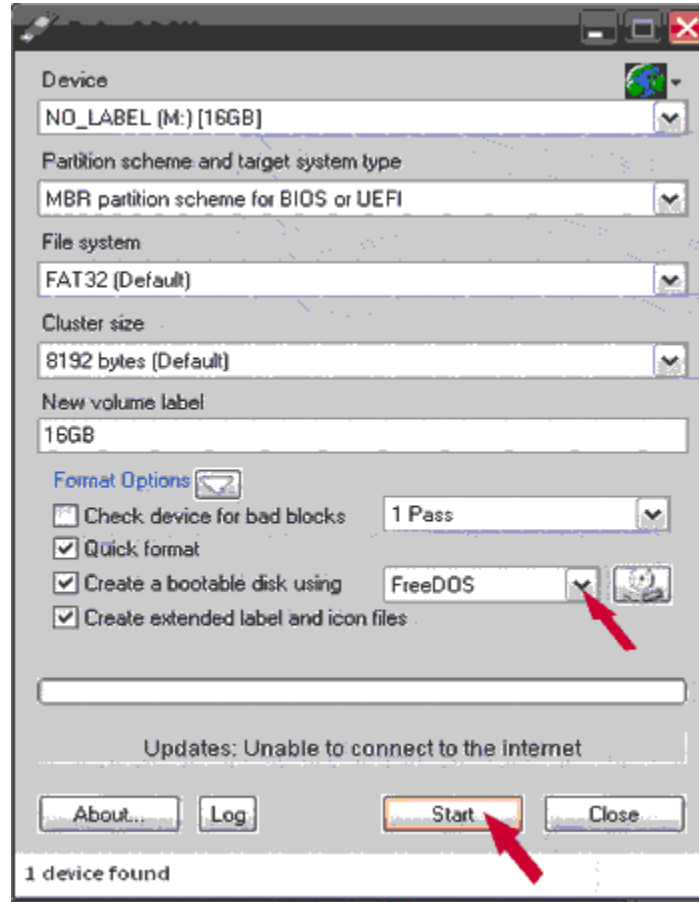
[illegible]

Device
NO_LABEL (M:) [16GB]

Partition scheme and target system type
MBR partition scheme for BIOS or UEFI

File system
FAT32 (Default)

Cluster size
8192 bytes (Default)

New volume label
16GB

Format Options
Check device for bad blocks
1 Pass
Quick format
Create a bootable disk using
FreeDOS
Create extended label and icon files

Updates: Unable to connect to the internet

About...
Log
Start
Close

1 device found